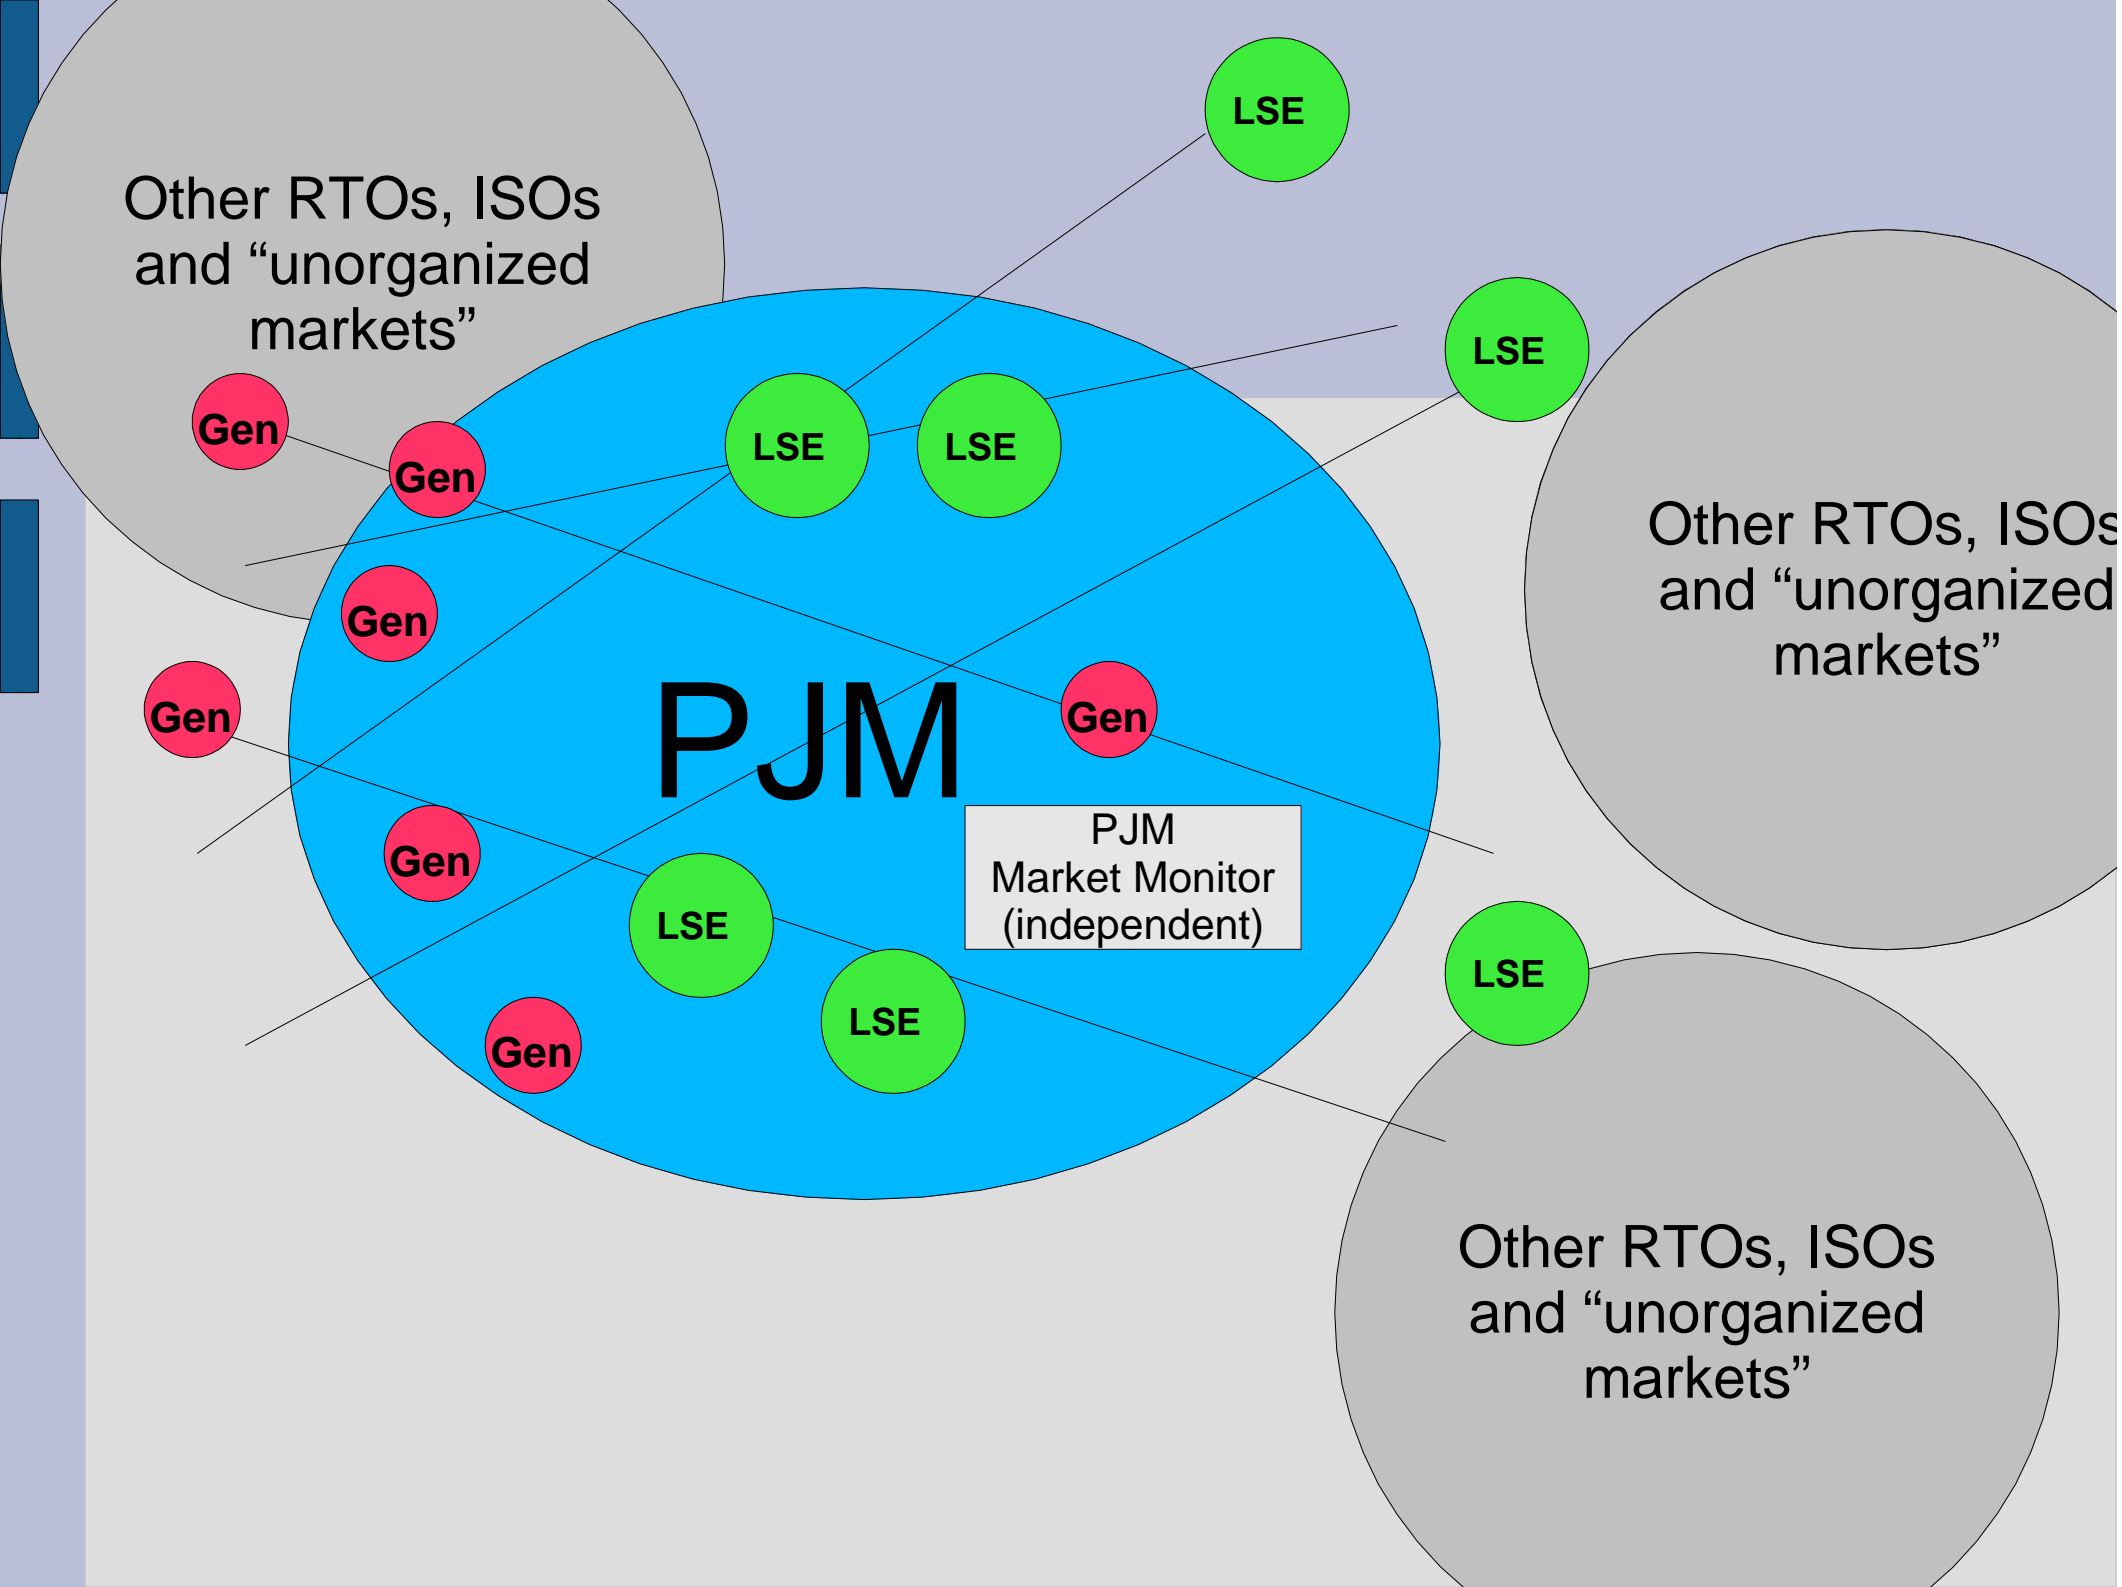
Other RTOs, ISOs and “unorganized markets”

LSE

LSE

Gen

Gen

LSE

LSE

Gen

Other RTOs, ISOs and “unorganized markets”

Gen

PJM

Gen

PJM Market Monitor (independent)

Gen

LSE

LSE

LSE

Gen

Other RTOs, ISOs and “unorganized markets”